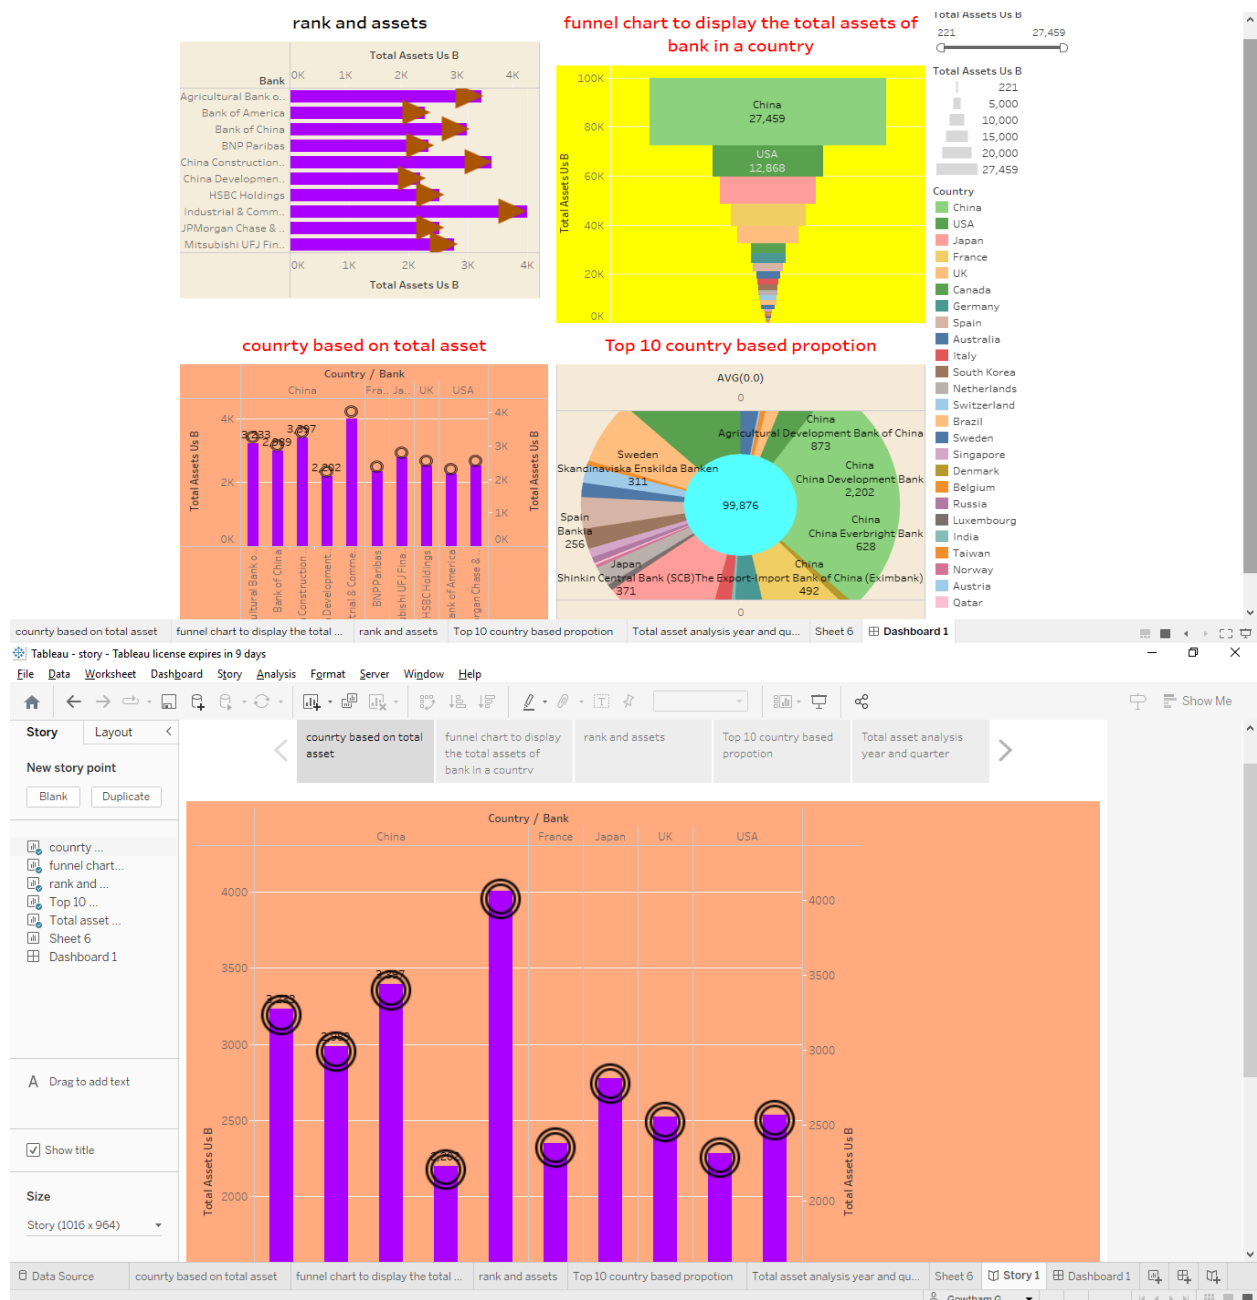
rank and assets

Total Assets Us B
0K 1K 2K 3K 4K
Bank
Agricultural Bank o..
Bank of America
Bank of China
BNP Paribas
China Construction..
China Developmen..
HSBC Holdings
Industrial & Comm..
JPMorgan Chase & ..
Mitsubishi UFJ Fin..
0K 1K 2K 3K 4K
Total Assets Us B

funnel chart to display the total assets of bank in a country

100K
80K
60K
40K
20K
0K
Total Assets Us B
China
27,459
USA
12,868

Total Assets Us B
221 27,459

Total Assets Us B
221
5,000
10,000
15,000
20,000
27,459

Country
China
USA
Japan
France
UK
Canada
Germany
Spain
Australia
Italy
South Korea
Netherlands
Switzerland
Brazil
Sweden
Singapore
Denmark
Belgium
Russia
Luxembourg
India
Taiwan
Norway
Austria
Qatar

counrty based on total asset

Country / Bank
China Fra.. Ja.. UK USA
4K
2K
0K
Total Assets Us B
3,233 2,989 3,397 2,202
4K 3K 2K 1K 0K
Total Assets Us B
ultural Bank o.. Bank of China Construction.. Developmen.. trial & Comme.. BNP Paribas bishi UFJ Fina.. HSBC Holdings ank of America rgan Chase &..

Top 10 country based propotion

AVG(0.0)
0
China
Agricultural Development Bank of China
873
Sweden
Skandinaviska Enskilda Banken
311
China
China Development Bank
2,202
99,876
Spain
Bankia
256
China
China Everbright Bank
628
Japan
Shinkin Central Bank (SCB)
China
The Export-Import Bank of China (Eximbank)
371
492
0

counrty based on total asset | funnel chart to display the total ... | rank and assets | Top 10 country based propotion | Total asset analysis year and qu... | Sheet 6 | Dashboard 1

Tableau - story - Tableau license expires in 9 days
File Data Worksheet Dashboard Story Analysis Format Server Window Help
Show Me

Story Layout
New story point
Blank Duplicate
counrty ...
funnel chart...
rank and ...
Top 10 ...
Total asset ...
Sheet 6
Dashboard 1
Drag to add text
Show title
Size
Story (1016 x 964)

counrty based on total asset
funnel chart to display the total assets of bank in a country
rank and assets
Top 10 country based propotion
Total asset analysis year and quarter

Country / Bank
China France Japan UK USA
4000
3500
3000
2500
2000
Total Assets Us B
3,233 2,989 3,397 2,202
4000
3500
3000
2500
2000
Total Assets Us B

Data Source | counrty based on total asset | funnel chart to display the total ... | rank and assets | Top 10 country based propotion | Total asset analysis year and qu... | Sheet 6 | Story 1 | Dashboard 1
Gowtham G